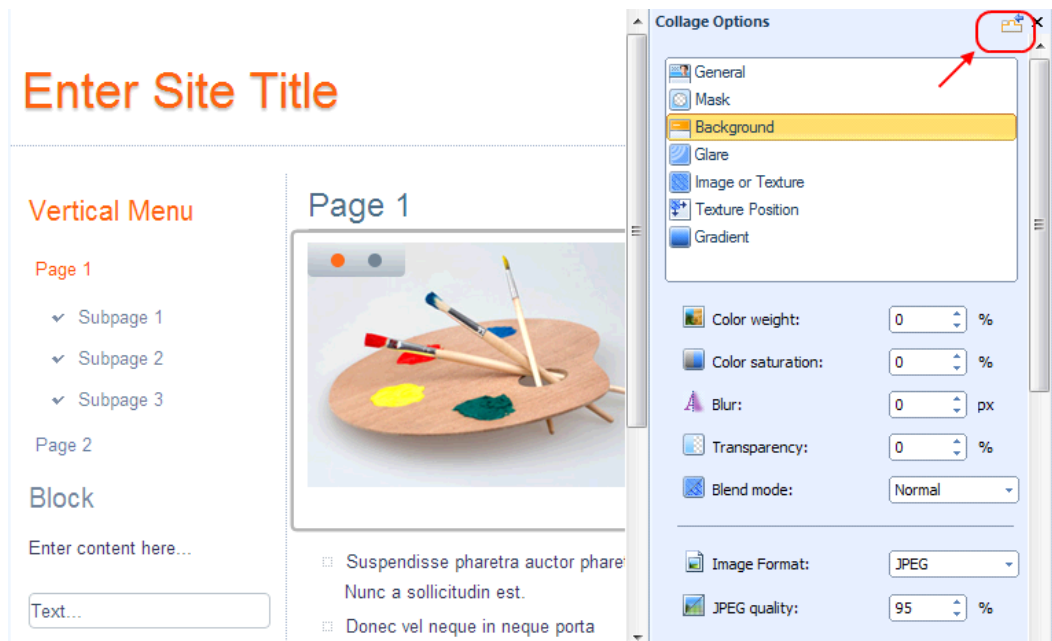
Enter Site Title

Vertical Menu

Page 1

Subpage 1

Subpage 2

Subpage 3

Page 2

Block

Enter content here...

Text...

Page 1

Suspendisse pharetra auctor pharet Nunc a sollicitudin est.

Donec vel neque in neque porta

Collage Options

General
Mask
Background
Glare
Image or Texture
Texture Position
Gradient

Color weight: 0 %

Color saturation: 0 %

Blur: 0 px

Transparency: 0 %

Blend mode: Normal

Image Format: JPEG

JPEG quality: 95 %